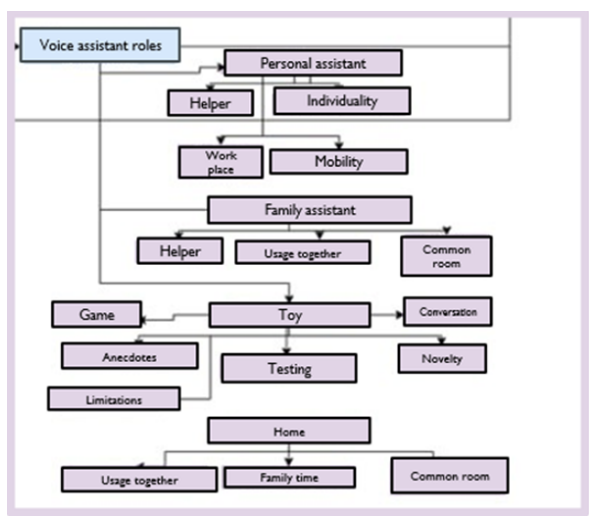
Voice assistant roles

Personal assistant

Helper

Individuality

Work place

Mobility

Family assistant

Helper

Usage together

Common room

Game

Toy

Conversation

Anecdotes

Testing

Novelty

Limitations

Home

Usage together

Family time

Common room